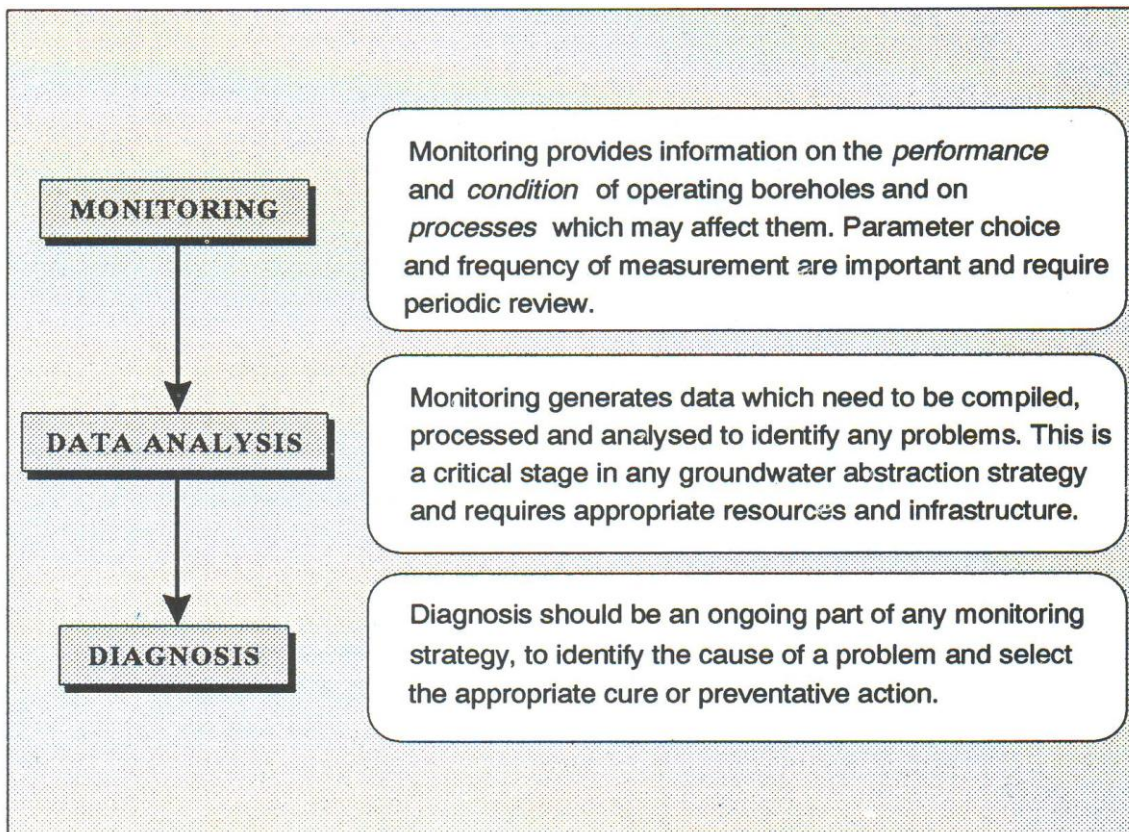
MONITORING

Monitoring provides information on the *performance* and *condition* of operating boreholes and on *processes* which may affect them. Parameter choice and frequency of measurement are important and require periodic review.

DATA ANALYSIS

Monitoring generates data which need to be compiled, processed and analysed to identify any problems. This is a critical stage in any groundwater abstraction strategy and requires appropriate resources and infrastructure.

DIAGNOSIS

Diagnosis should be an ongoing part of any monitoring strategy, to identify the cause of a problem and select the appropriate cure or preventative action.